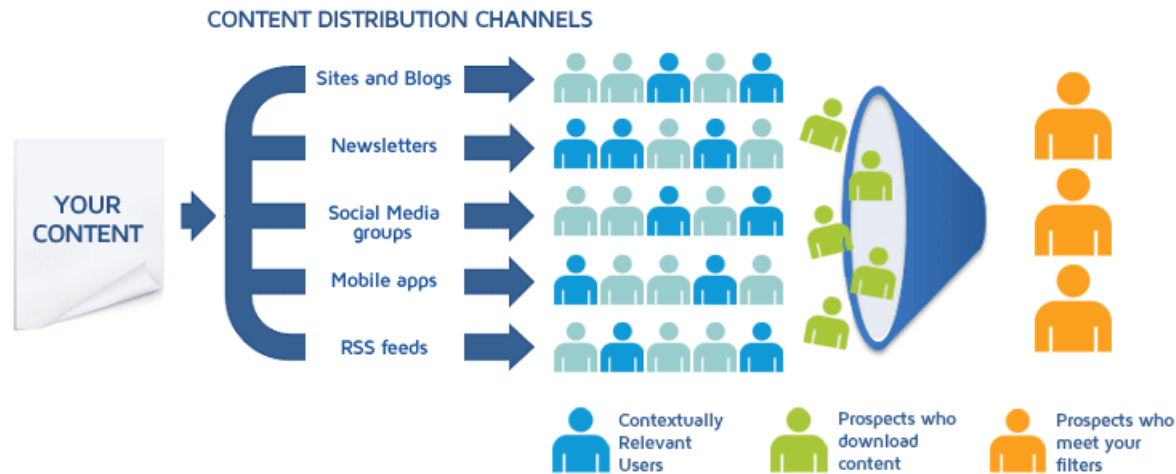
CONTENT DISTRIBUTION CHANNELS

YOUR CONTENT

Sites and Blogs

Newsletters

Social Media groups

Mobile apps

RSS feeds

Contextually Relevant Users

Prospects who download content

Prospects who meet your filters